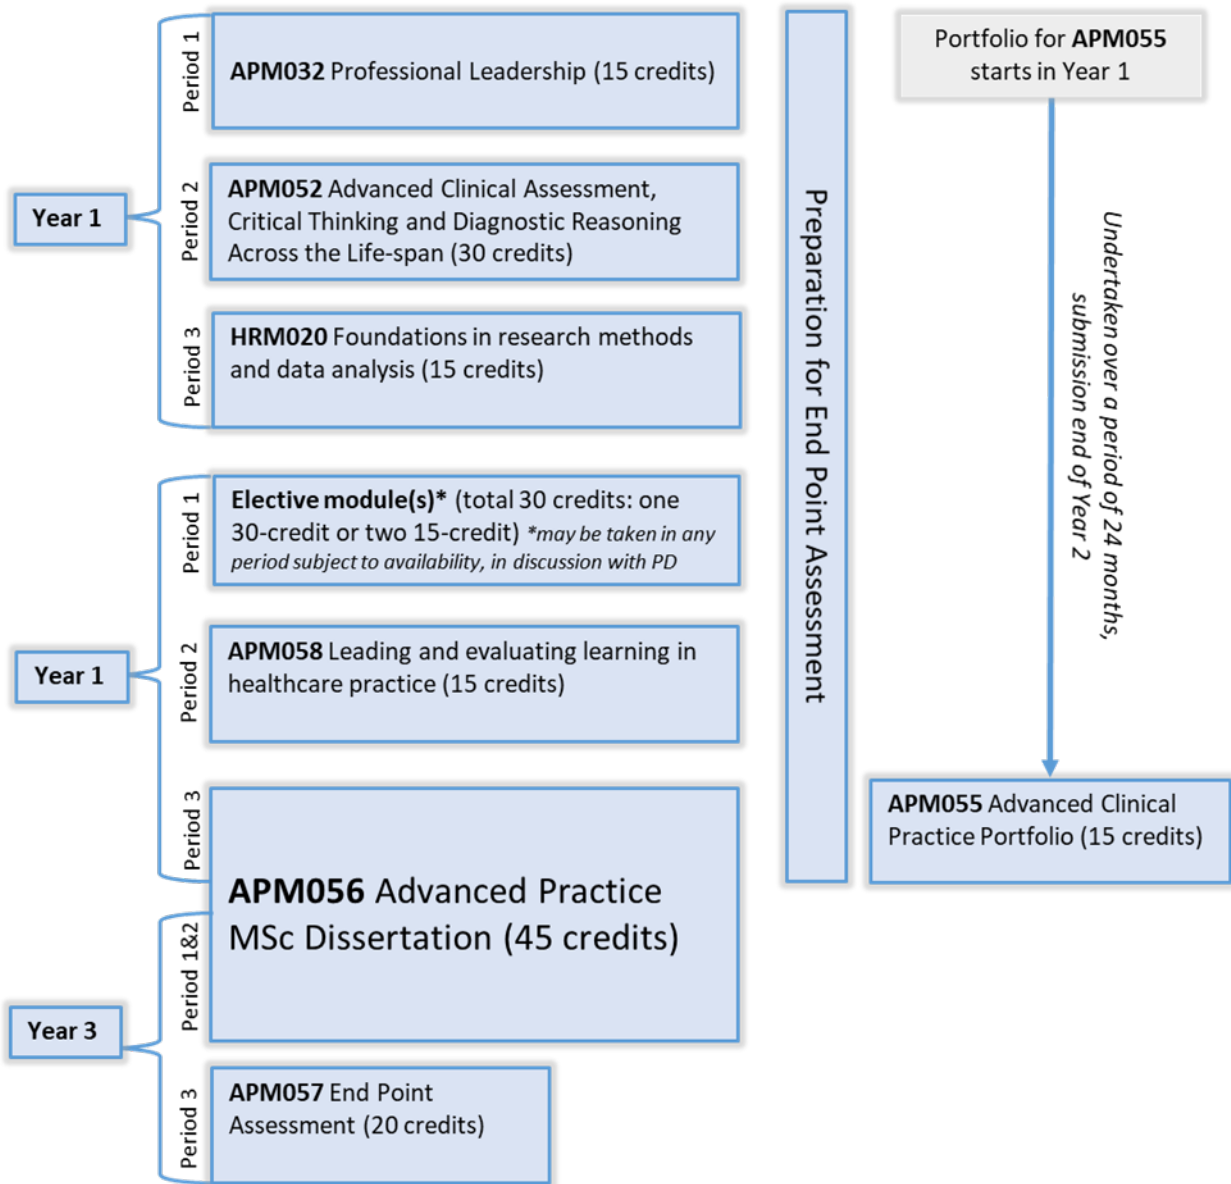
Year 1

Period 1

APM032 Professional Leadership (15 credits)

Period 2

APM052 Advanced Clinical Assessment, Critical Thinking and Diagnostic Reasoning Across the Life-span (30 credits)

Period 3

HRM020 Foundations in research methods and data analysis (15 credits)

Year 1

Period 1

Elective module(s)* (total 30 credits: one 30-credit or two 15-credit) *may be taken in any period subject to availability, in discussion with PD

Period 2

APM058 Leading and evaluating learning in healthcare practice (15 credits)

Period 3

APM056 Advanced Practice MSc Dissertation (45 credits)

Year 3

Period 1&2

Period 3

APM057 End Point Assessment (20 credits)

Preparation for End Point Assessment

Portfolio for APM055 starts in Year 1

Undertaken over a period of 24 months, submission end of Year 2

APM055 Advanced Clinical Practice Portfolio (15 credits)